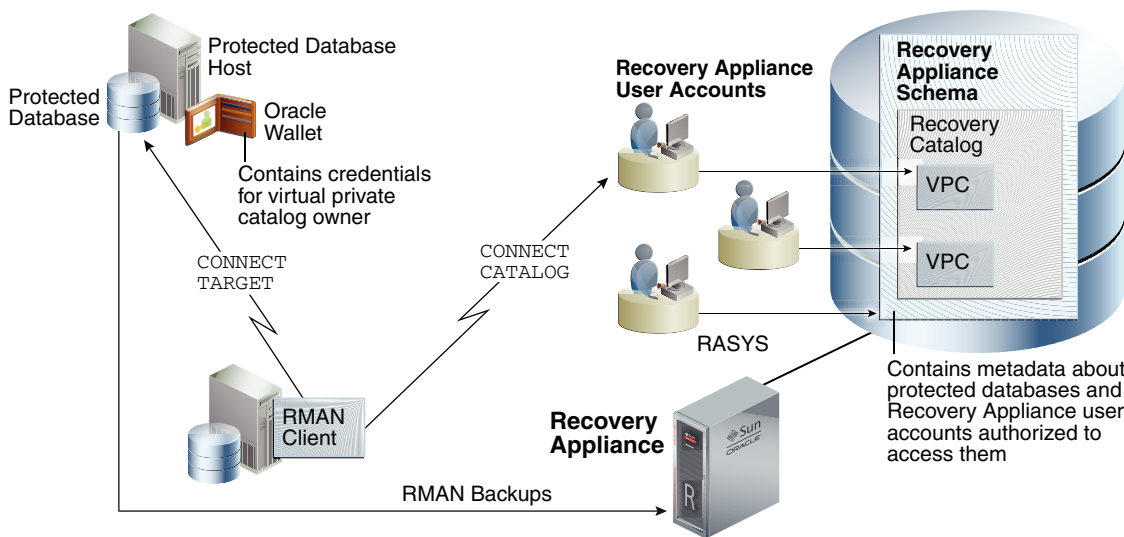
Protected Database Host

Protected Database

Oracle Wallet

Contains credentials for virtual private catalog owner

CONNECT TARGET

CONNECT CATALOG

Recovery Appliance User Accounts

Recovery Appliance Schema

Recovery Catalog

VPC

VPC

RASYS

Contains metadata about protected databases and Recovery Appliance user accounts authorized to access them

RMAN Client

Recovery Appliance

Sun ORACLE

R

RMAN Backups